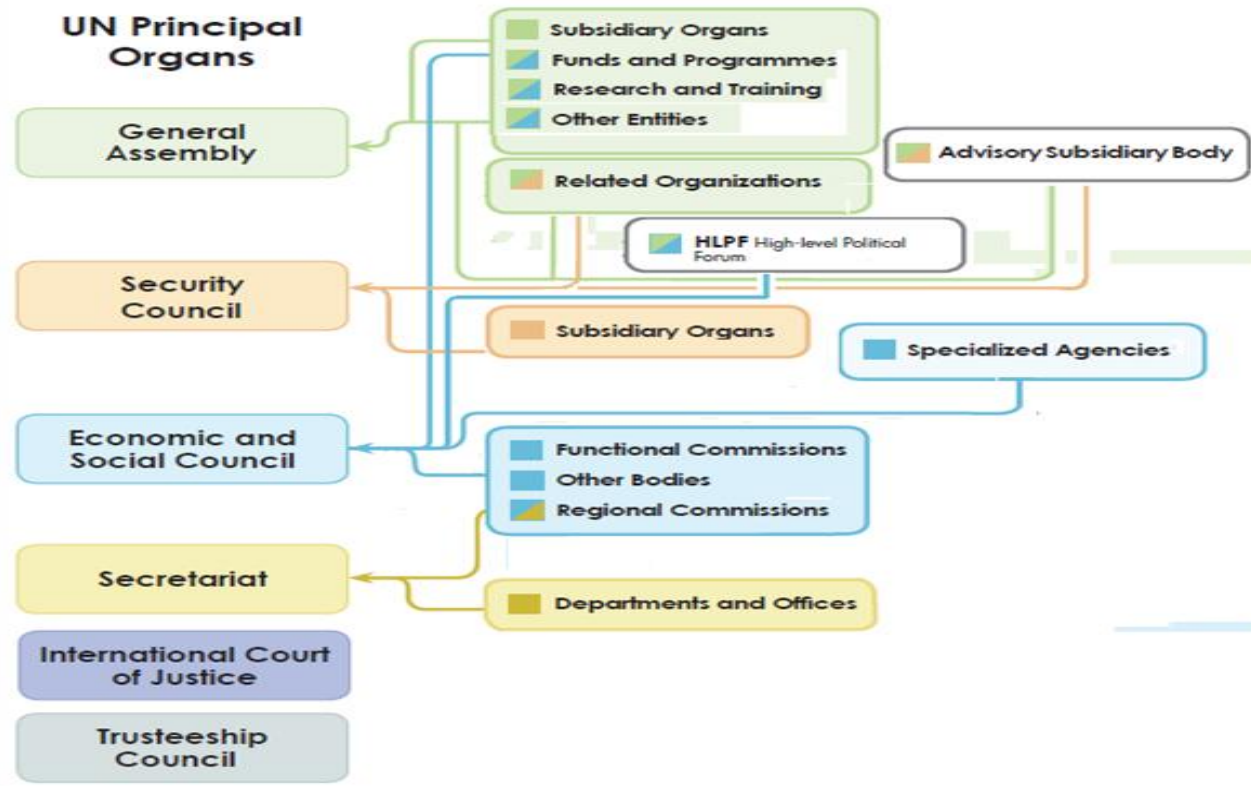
UN Principal Organs

General Assembly

Subsidiary Organs
Funds and Programmes
Research and Training
Other Entities

Advisory Subsidiary Body

Related Organizations

HLPF High-level Political Forum

Security Council

Subsidiary Organs

Specialized Agencies

Economic and Social Council

Functional Commissions
Other Bodies
Regional Commissions

Secretariat

Departments and Offices

International Court of Justice

Trusteeship Council